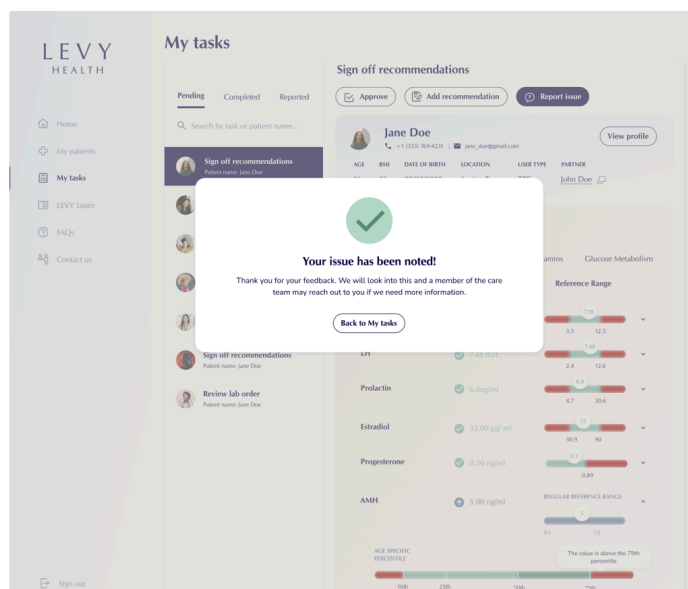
LEVY
HEALTH

Home
My patients
My tasks
LEVY Learn
FAQs
Contact us

Sign out

My tasks

Pending Completed Reported

Search by task or patient name...

Sign off recommendations
Patient name: Jane Doe

Sign off recommendations
Patient name: Jane Doe

Review lab order
Patient name: Jane Doe

Sign off recommendations

Approve
Add recommendation
Report issue

Jane Doe
+1 (333) 769-4231 | jane_doe@gmail.com
View profile

AGE BMI DATE OF BIRTH LOCATION USER TYPE PARTNER
John Doe

Your issue has been noted!

Thank you for your feedback. We will look into this and a member of the care team may reach out to you if we need more information.

Back to My tasks

amins Glucose Metabolism

Reference Range

7.18
3.5 12.5

LH 7.48 IU/L
7.48
2.4 12.6

Prolactin 6.8ng/ml
6.8
4.7 30.6

Estradiol 35.00 pg/ ml
35
30.9 90

Progesterone 0.30 ng/ml
0.3
0.89

AMH 5.00 ng/ml
REGULAR REFERENCE RANGE
5
0.1 7.0

AGE SPECIFIC PERCENTILE
The value is above the 75th percentile
10th 25th 50th 75th